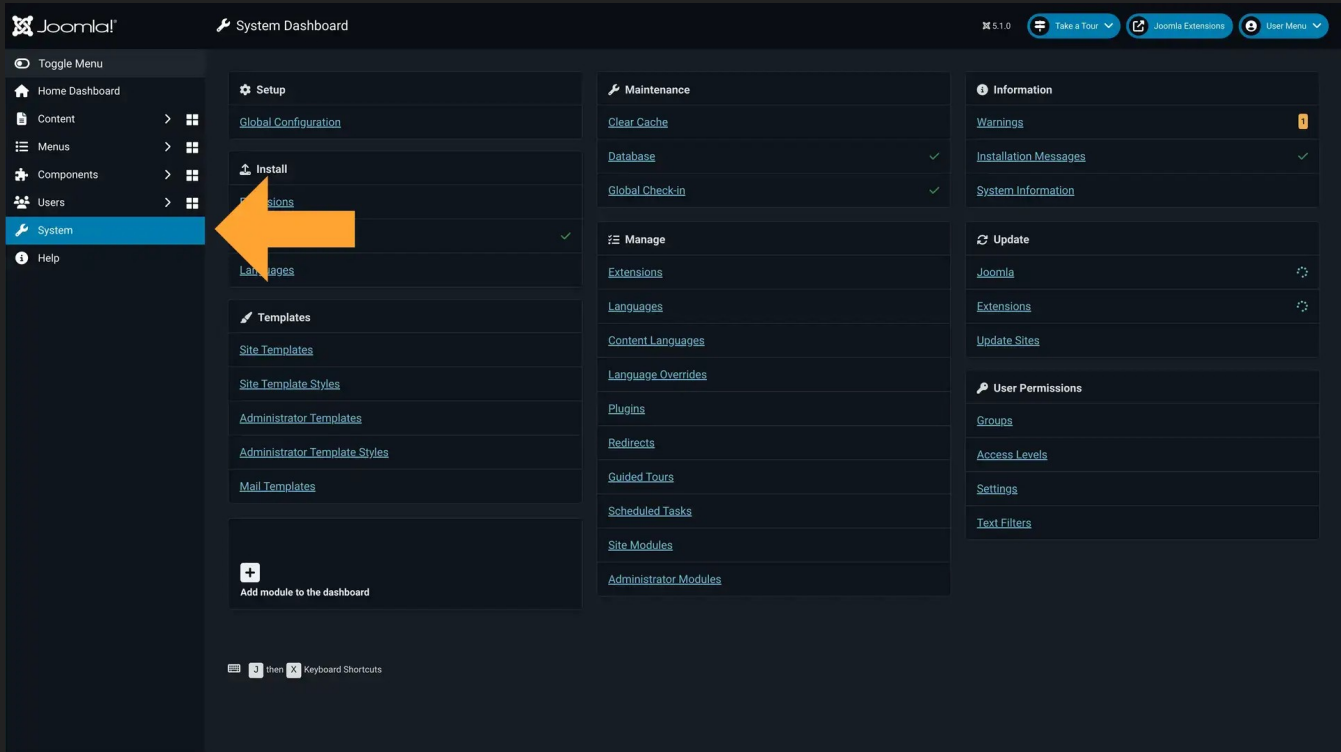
Joomla!

System Dashboard

5.1.0 Take a Tour Joomla Extensions User Menu

Toggle Menu
Home Dashboard
Content
Menus
Components
Users
System
Help

Setup
Global Configuration

Install
E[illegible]sions
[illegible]
La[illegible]ages

Templates
Site Templates
Site Template Styles
Administrator Templates
Administrator Template Styles
Mail Templates

Add module to the dashboard

Maintenance
Clear Cache
Database
Global Check-in

Manage
Extensions
Languages
Content Languages
Language Overrides
Plugins
Redirects
Guided Tours
Scheduled Tasks
Site Modules
Administrator Modules

Information
Warnings 1
Installation Messages
System Information

Update
Joomla
Extensions
Update Sites

User Permissions
Groups
Access Levels
Settings
Text Filters

J then X Keyboard Shortcuts